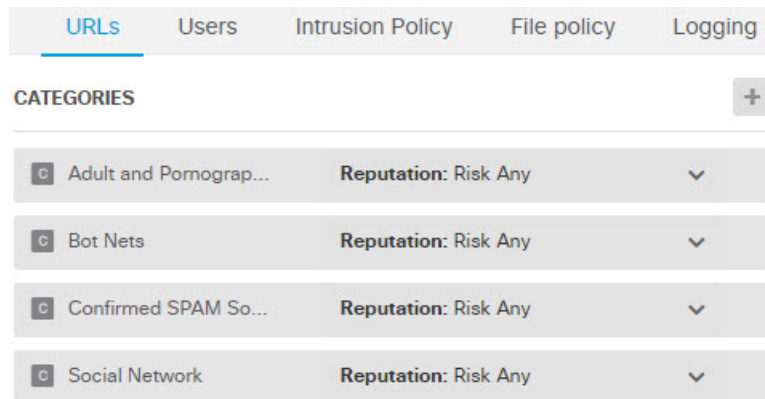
URLs Users Intrusion Policy File policy Logging

CATEGORIES

+

C Adult and Pornograp... **Reputation:** Risk Any

C Bot Nets **Reputation:** Risk Any

C Confirmed SPAM So... **Reputation:** Risk Any

C Social Network **Reputation:** Risk Any